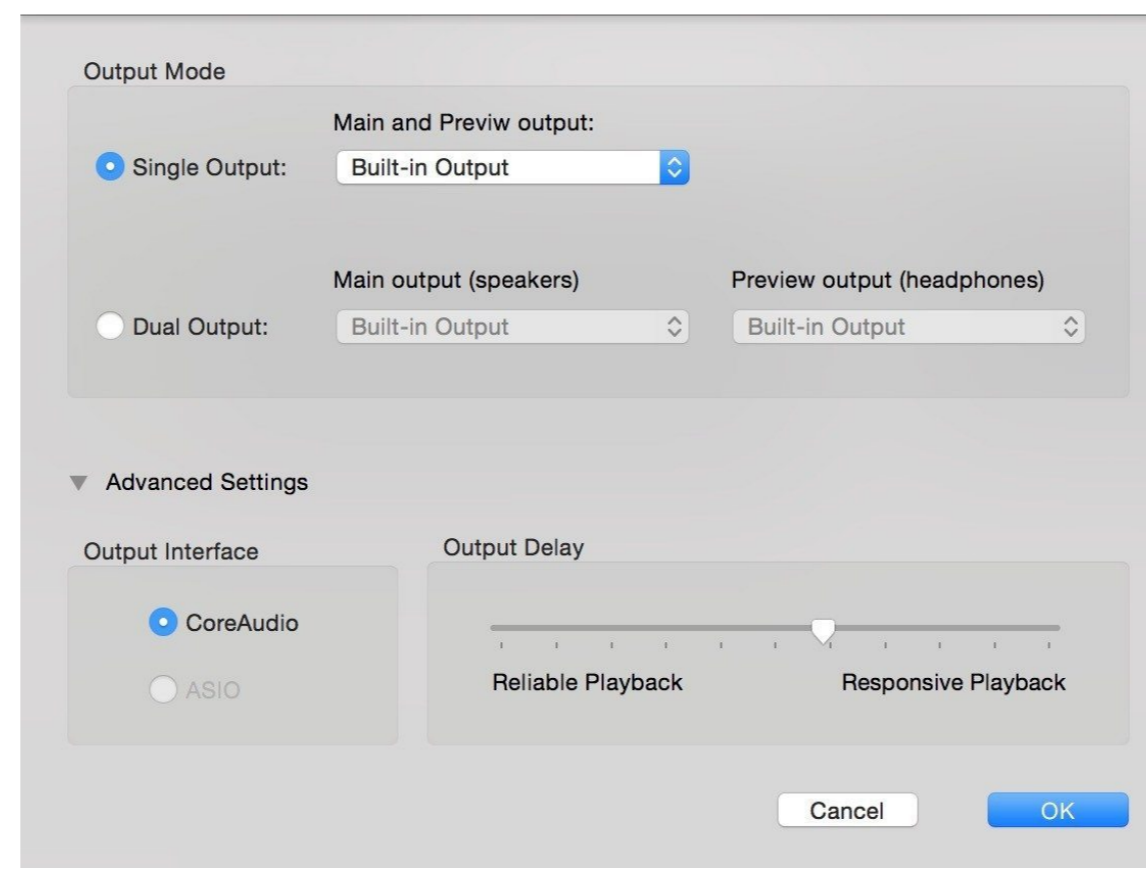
Output Mode

Main and Previw output:

Single Output: Built-in Output

Main output (speakers)

Preview output (headphones)

Dual Output: Built-in Output

Built-in Output

Advanced Settings

Output Interface

Output Delay

CoreAudio

ASIO

Reliable Playback

Responsive Playback

Cancel

OK